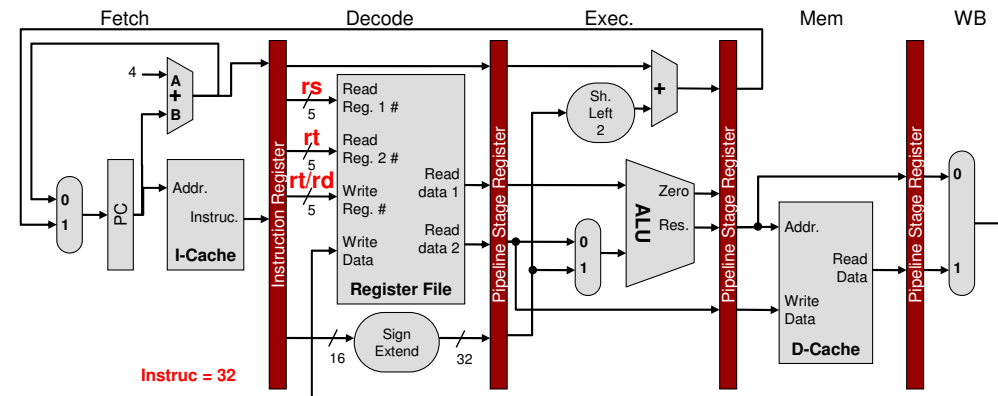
Fetch
Decode
Exec.
Mem
WB

4
A
+
B

0
1

PC

Addr.
Instruc.
I-Cache

Instruction Register

rs
5
rt
5
rt/rd
5

Read Reg. 1 #
Read Reg. 2 #
Write Reg. #
Write Data
Read data 1
Read data 2
Register File

Pipeline Stage Register

Sh. Left 2

+

0
1

Zero
Res.
ALU

Pipeline Stage Register

Addr.
Read Data
Write Data
D-Cache

Pipeline Stage Register

0
1

16
Sign Extend
32

Instruc = 32